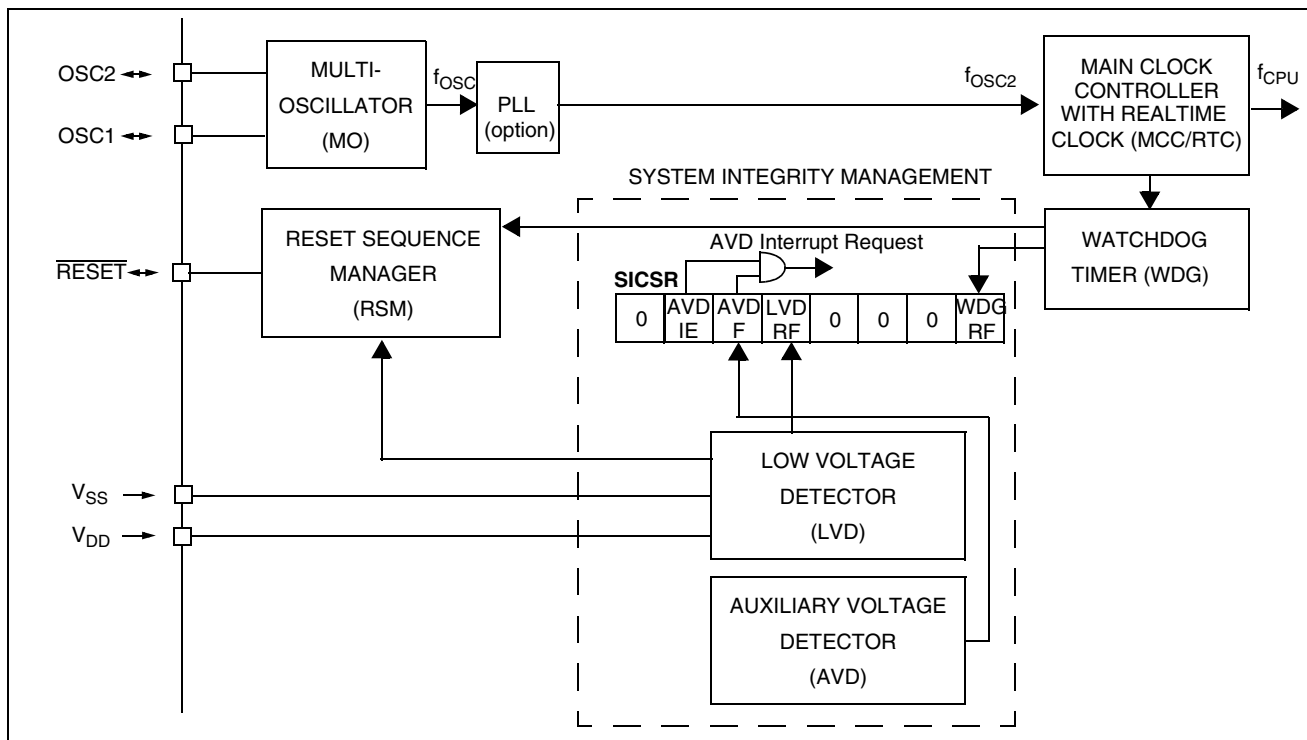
OSC2

OSC1

MULTI-OSCILLATOR (MO)

$f_{OSC}$

PLL (option)

$f_{OSC2}$

MAIN CLOCK CONTROLLER WITH REALTIME CLOCK (MCC/RTC)

$f_{CPU}$

SYSTEM INTEGRITY MANAGEMENT

$\overline{RESET}$

RESET SEQUENCE MANAGER (RSM)

AVD Interrupt Request

WATCHDOG TIMER (WDG)

SICSR

| 0 | AVD IE | AVD F | LVD RF | 0 | 0 | 0 | WDG RF |
|---|---|---|---|---|---|---|---|

$V_{SS}$

$V_{DD}$

LOW VOLTAGE DETECTOR (LVD)

AUXILIARY VOLTAGE DETECTOR (AVD)